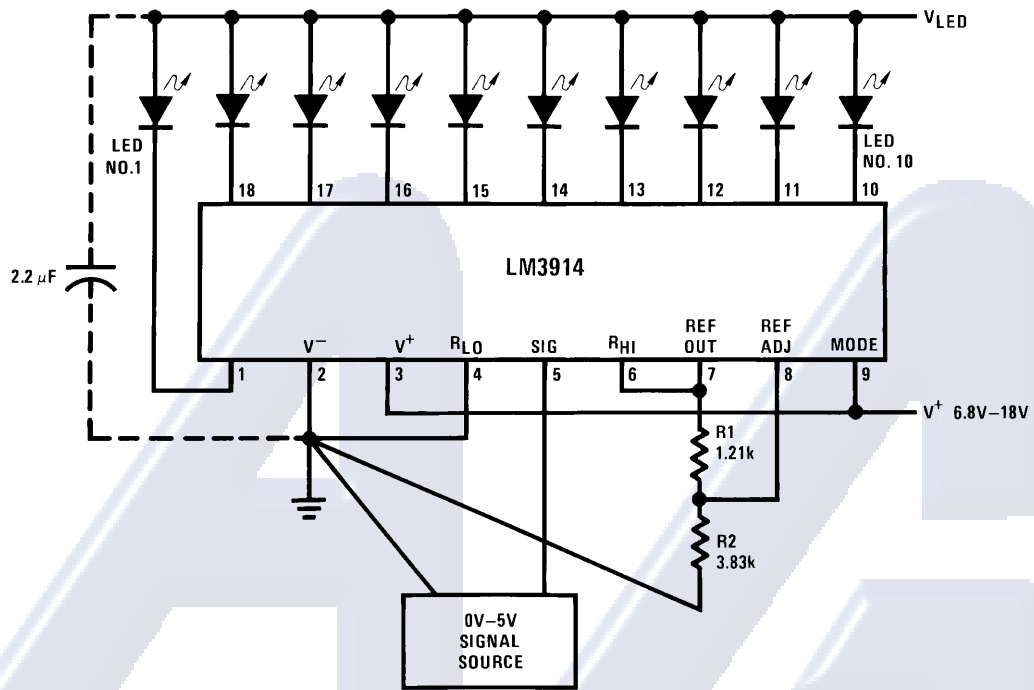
$V_{LED}$

LED NO.1

LED NO. 10

18 17 16 15 14 13 12 11 10

2.2 $\mu$F

LM3914

$V^-$ $V^+$ $R_{LO}$ SIG $R_{HI}$ REF OUT REF ADJ MODE

1 2 3 4 5 6 7 8 9

$V^+$ 6.8V–18V

R1 1.21k

R2 3.83k

0V–5V SIGNAL SOURCE